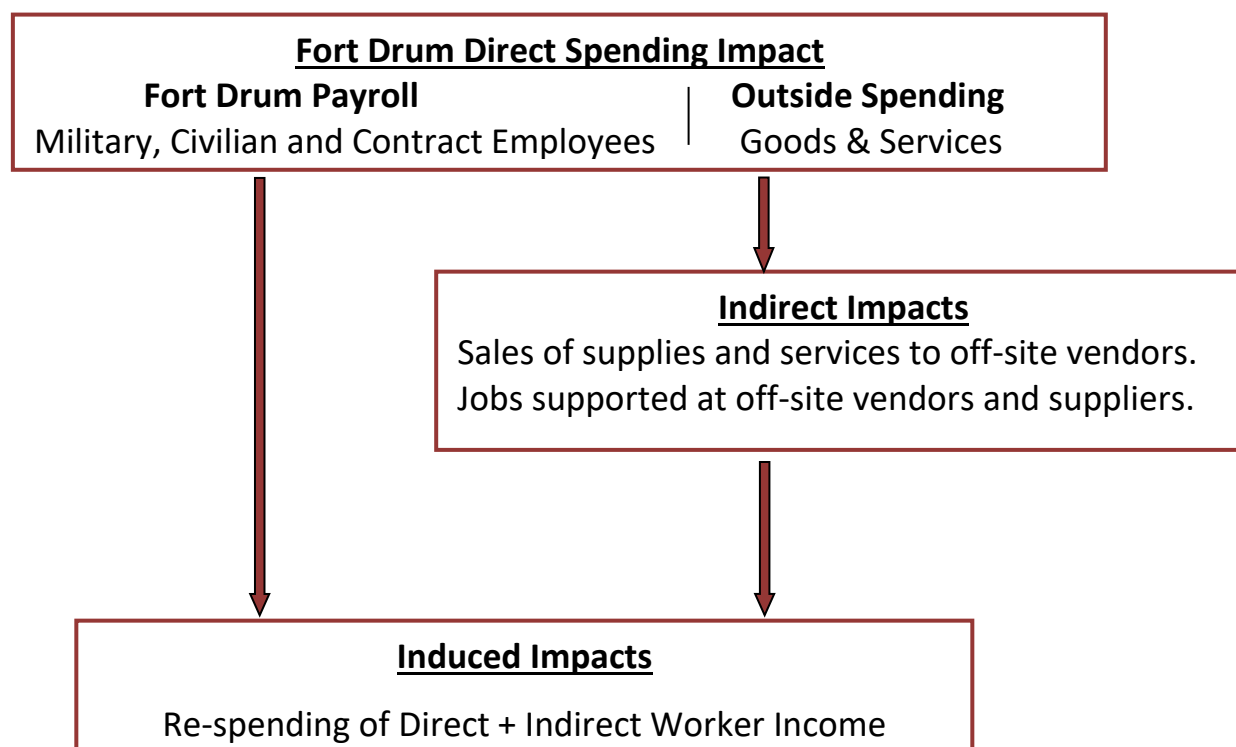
Fort Drum Direct Spending Impact

Fort Drum Payroll
Military, Civilian and Contract Employees

Outside Spending
Goods & Services

Indirect Impacts
Sales of supplies and services to off-site vendors.
Jobs supported at off-site vendors and suppliers.

Induced Impacts
Re-spending of Direct + Indirect Worker Income